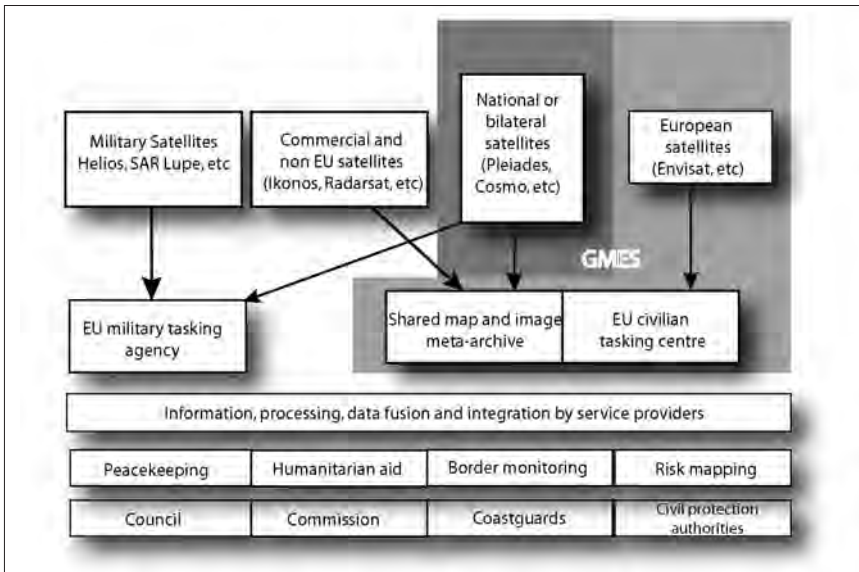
Military Satellites Helios, SAR Lupe, etc

Commercial and non EU satellites (Ikonos, Radarsat, etc)

National or bilateral satellites (Pleiades, Cosmo, etc)

European satellites (Envisat, etc)

GMES

EU military tasking agency

Shared map and image meta-archive

EU civilian tasking centre

Information, processing, data fusion and integration by service providers

| Peacekeeping | Humanitarian aid | Border monitoring | Risk mapping |
|---|---|---|---|
| Council | Commission | Coastguards | Civil protection authorities |